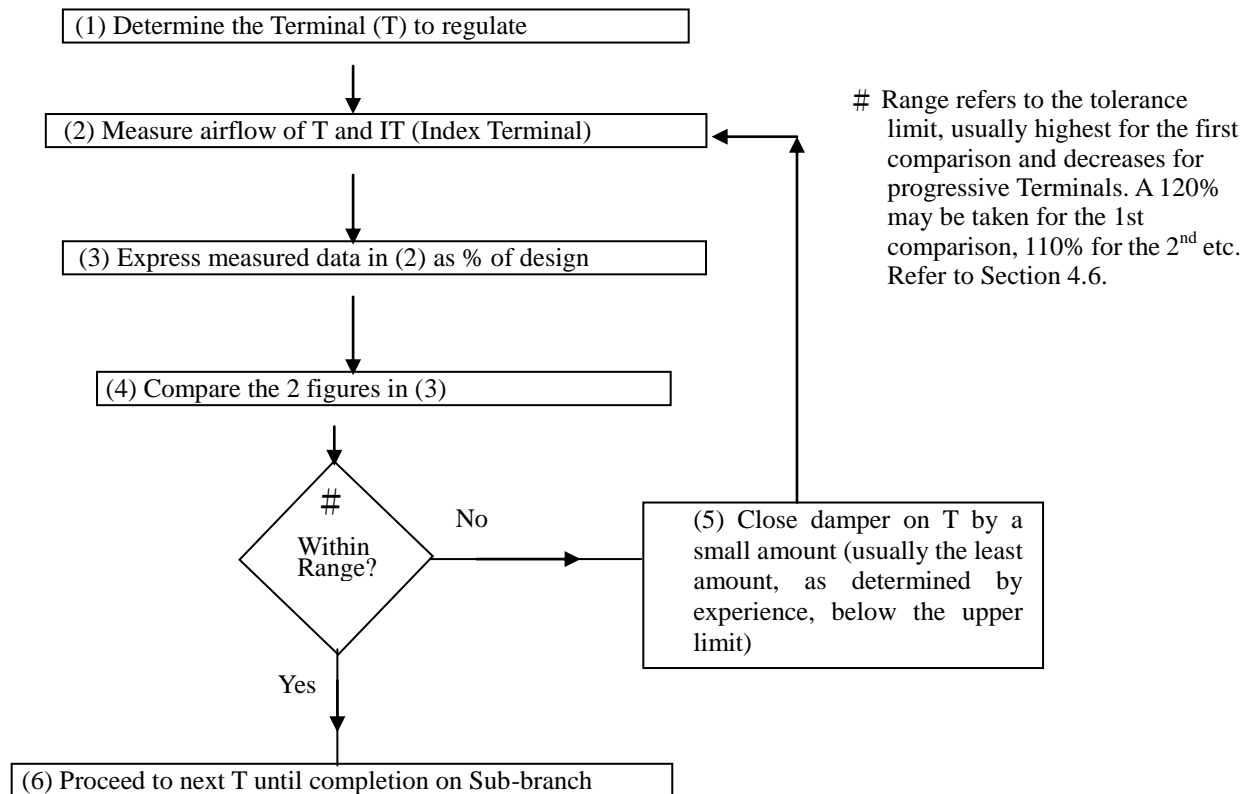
(1) Determine the Terminal (T) to regulate

(2) Measure airflow of T and IT (Index Terminal)

# Range refers to the tolerance limit, usually highest for the first comparison and decreases for progressive Terminals. A 120% may be taken for the 1st comparison, 110% for the 2$^{nd}$ etc. Refer to Section 4.6.

(3) Express measured data in (2) as % of design

(4) Compare the 2 figures in (3)

#

Within Range?

No

(5) Close damper on T by a small amount (usually the least amount, as determined by experience, below the upper limit)

Yes

(6) Proceed to next T until completion on Sub-branch